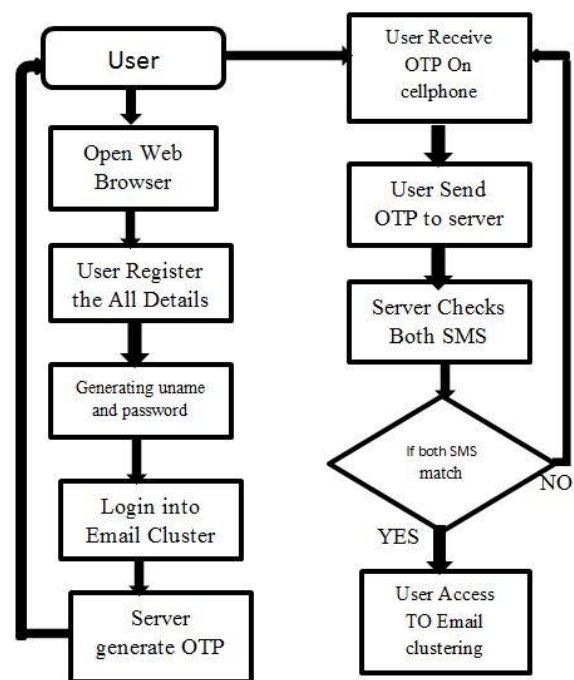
User

Open Web Browser

User Register the All Details

Generating uname and password

Login into Email Cluster

Server generate OTP

User Receive OTP On cellphone

User Send OTP to server

Server Checks Both SMS

If both SMS match

NO

YES

User Access TO Email clustering